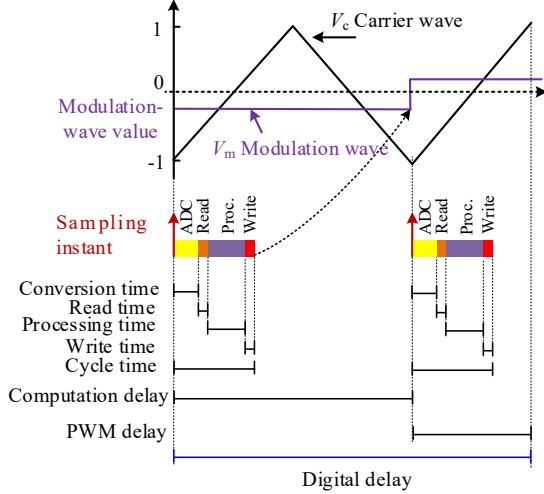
1

0

-1

$V_c$ Carrier wave

Modulation-wave value

$V_m$ Modulation wave

Sampling instant

ADC
Read
Proc.
Write

ADC
Read
Proc.
Write

Conversion time
Read time
Processing time
Write time
Cycle time
Computation delay
PWM delay
Digital delay